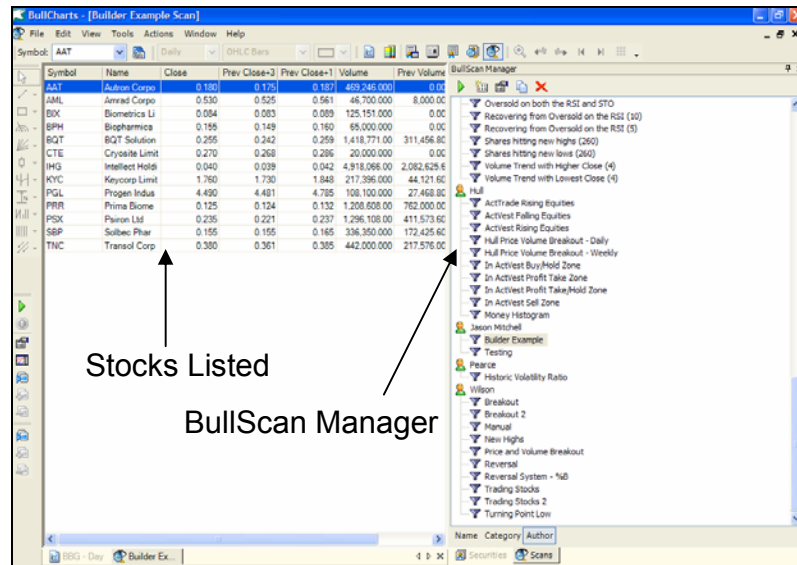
BullCharts - [Builder Example Scan]

File Edit View Tools Actions Window Help

Symbol: AAT Daily OHLC Bars

| Symbol | Name | Close | Prev Close+3 | Prev Close+1 | Volume | Prev Volume |
|---|---|---|---|---|---|---|
| AAT | Autron Corpo | 0.180 | 0.175 | 0.187 | 469,246,000 | 0.00 |
| AML | Amrad Corpo | 0.530 | 0.525 | 0.561 | 46,700,000 | 8,000.00 |
| BIX | Biometrics Li | 0.084 | 0.083 | 0.089 | 125,151,000 | 0.00 |
| BPH | Biopharmics | 0.155 | 0.149 | 0.160 | 65,000,000 | 0.00 |
| BQT | BQT Solution | 0.255 | 0.242 | 0.259 | 1,418,771.00 | 311,456.80 |
| CTE | Cryosite Limit | 0.270 | 0.268 | 0.286 | 20,000,000 | 0.00 |
| IHG | Intellect Holdi | 0.040 | 0.039 | 0.042 | 4,918,066.00 | 2,082,625.6 |
| KYC | Keycorp Limit | 1.760 | 1.730 | 1.848 | 217,396,000 | 44,121.60 |
| PGL | Progen Indus | 4.490 | 4.481 | 4.785 | 108,100,000 | 27,468.80 |
| PRR | Prima Biome | 0.125 | 0.124 | 0.132 | 1,208,608.00 | 762,000.00 |
| PSX | Psiron Ltd | 0.235 | 0.221 | 0.237 | 1,296,108.00 | 411,573.60 |
| SBP | Solbec Phar | 0.155 | 0.155 | 0.165 | 336,350,000 | 172,425.60 |
| TNC | Transol Corp | 0.380 | 0.361 | 0.385 | 442,000,000 | 217,576.00 |

Stocks Listed

BullScan Manager

BullScan Manager
Oversold on both the RSI and STO
Recovering from Oversold on the RSI (10)
Recovering from Oversold on the RSI (5)
Shares hitting new highs (260)
Shares hitting new lows (260)
Volume Trend with Higher Close (4)
Volume Trend with Lowest Close (4)
Hull
ActTrade Rising Equities
ActVest Falling Equities
ActVest Rising Equities
Hull Price Volume Breakout - Daily
Hull Price Volume Breakout - Weekly
In ActVest Buy/Hold Zone
In ActVest Profit Take Zone
In ActVest Profit Take/Hold Zone
In ActVest Sell Zone
Money Histogram
Jason Mitchell
Builder Example
Testing
Pearce
Historic Volatility Ratio
Wilson
Breakout
Breakout 2
Manual
New Highs
Price and Volume Breakout
Reversal
Reversal System - %B
Trading Stocks
Trading Stocks 2
Turning Point Low

Name Category Author

BBG - Day Builder Ex...

Securities Scans